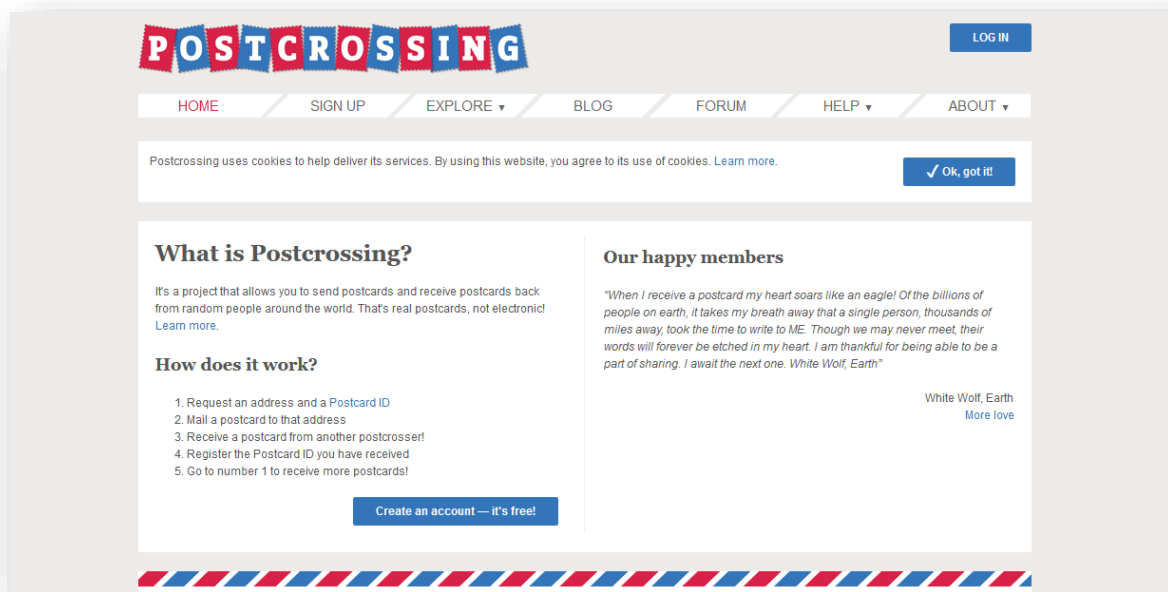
POSTCROSSING

LOG IN

HOME SIGN UP EXPLORE ▾ BLOG FORUM HELP ▾ ABOUT ▾

Postcrossing uses cookies to help deliver its services. By using this website, you agree to its use of cookies. Learn more.

✓ Ok, got it!

What is Postcrossing?

It's a project that allows you to send postcards and receive postcards back from random people around the world. That's real postcards, not electronic! Learn more.

How does it work?

1. Request an address and a Postcard ID
2. Mail a postcard to that address
3. Receive a postcard from another postcrosser!
4. Register the Postcard ID you have received
5. Go to number 1 to receive more postcards!

Create an account — it's free!

Our happy members

"When I receive a postcard my heart soars like an eagle! Of the billions of people on earth, it takes my breath away that a single person, thousands of miles away, took the time to write to ME. Though we may never meet, their words will forever be etched in my heart. I am thankful for being able to be a part of sharing. I await the next one. White Wolf, Earth"

White Wolf, Earth
More love